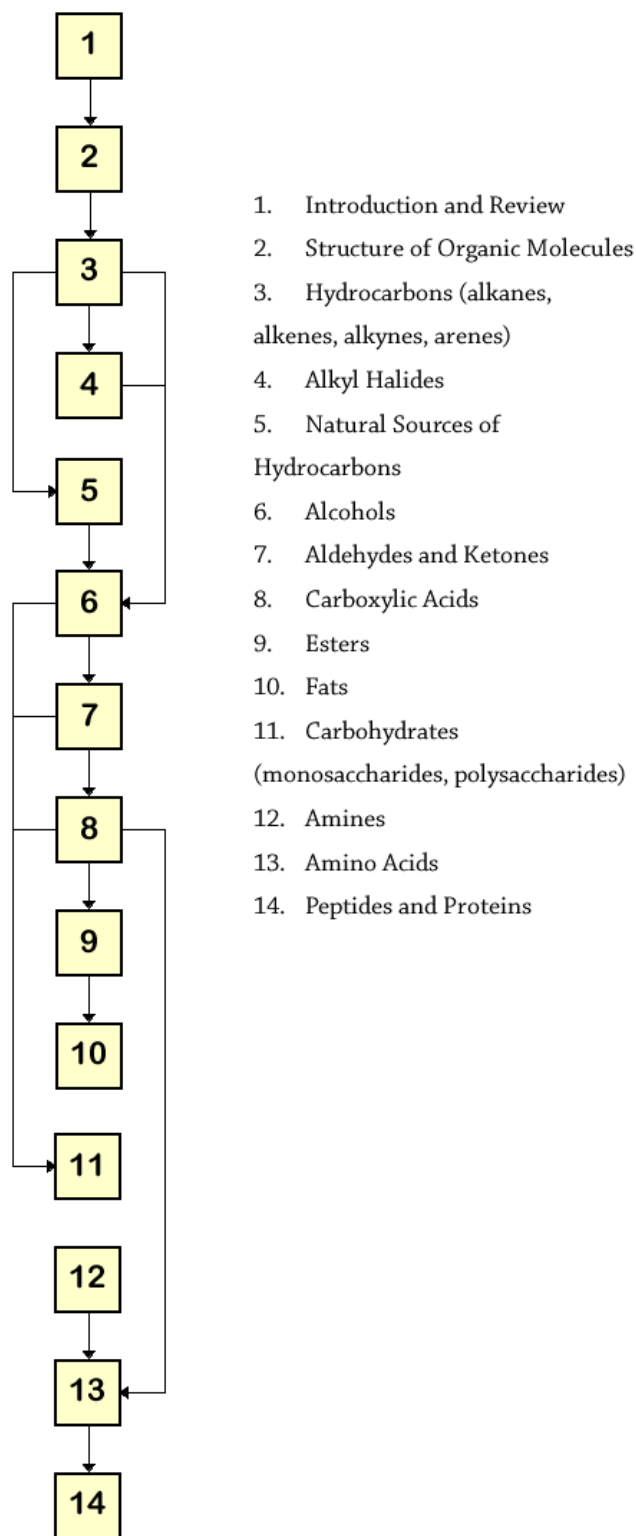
1

2

3

4

5

6

7

8

9

10

11

12

13

14

1. Introduction and Review
2. Structure of Organic Molecules
3. Hydrocarbons (alkanes, alkenes, alkynes, arenes)
4. Alkyl Halides
5. Natural Sources of Hydrocarbons
6. Alcohols
7. Aldehydes and Ketones
8. Carboxylic Acids
9. Esters
10. Fats
11. Carbohydrates (monosaccharides, polysaccharides)
12. Amines
13. Amino Acids
14. Peptides and Proteins